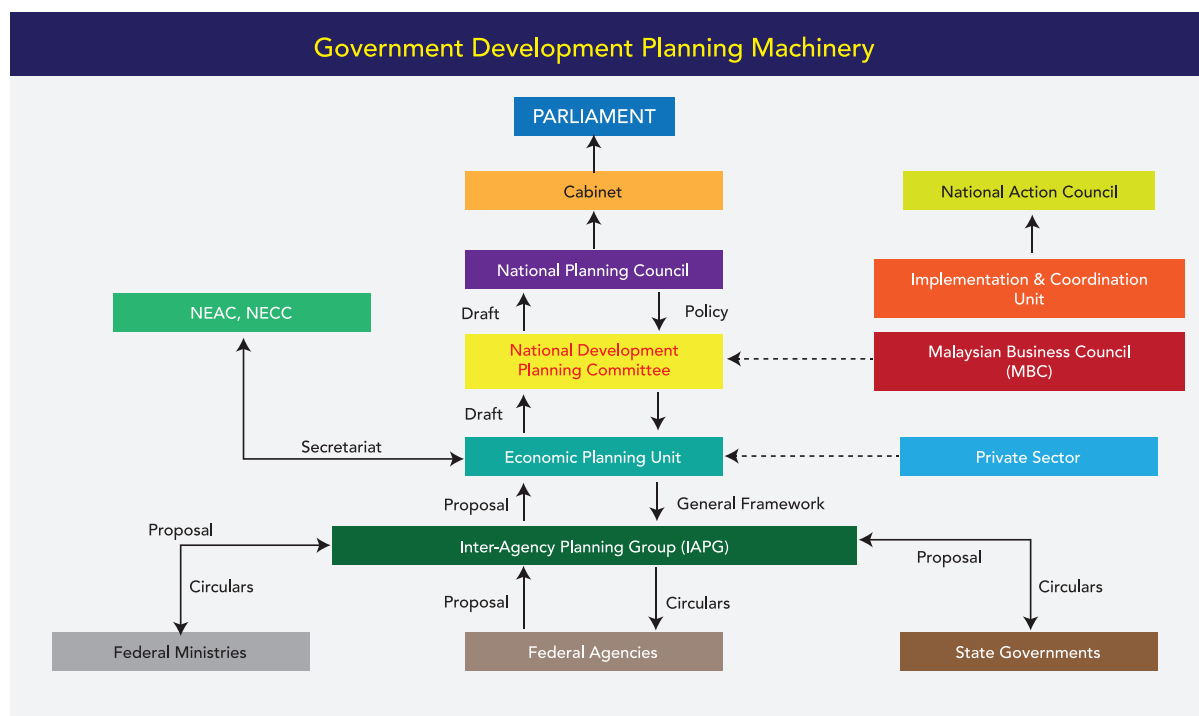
Government Development Planning Machinery

PARLIAMENT

Cabinet

National Action Council

National Planning Council

Implementation & Coordination Unit

NEAC, NECC

Draft

Policy

National Development Planning Committee

Malaysian Business Council (MBC)

Draft

Secretariat

Economic Planning Unit

Private Sector

Proposal

General Framework

Proposal

Inter-Agency Planning Group (IAPG)

Proposal

Circulars

Proposal

Circulars

Circulars

Federal Ministries

Federal Agencies

State Governments